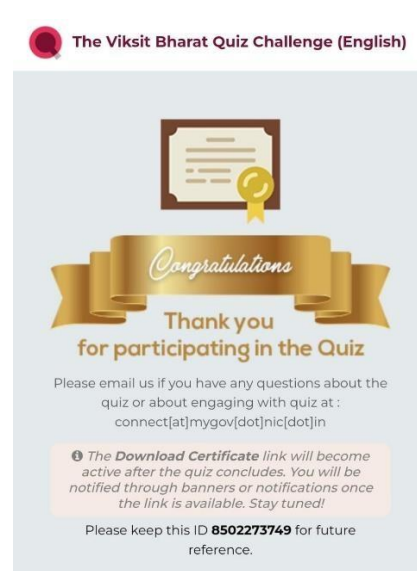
The Viksit Bharat Quiz Challenge (English)

Congratulations

Thank you for participating in the Quiz

Please email us if you have any questions about the quiz or about engaging with quiz at : connect[at]mygov[dot]nic[dot]in

The **Download Certificate** link will become active after the quiz concludes. You will be notified through banners or notifications once the link is available. Stay tuned!

Please keep this ID **8502273749** for future reference.